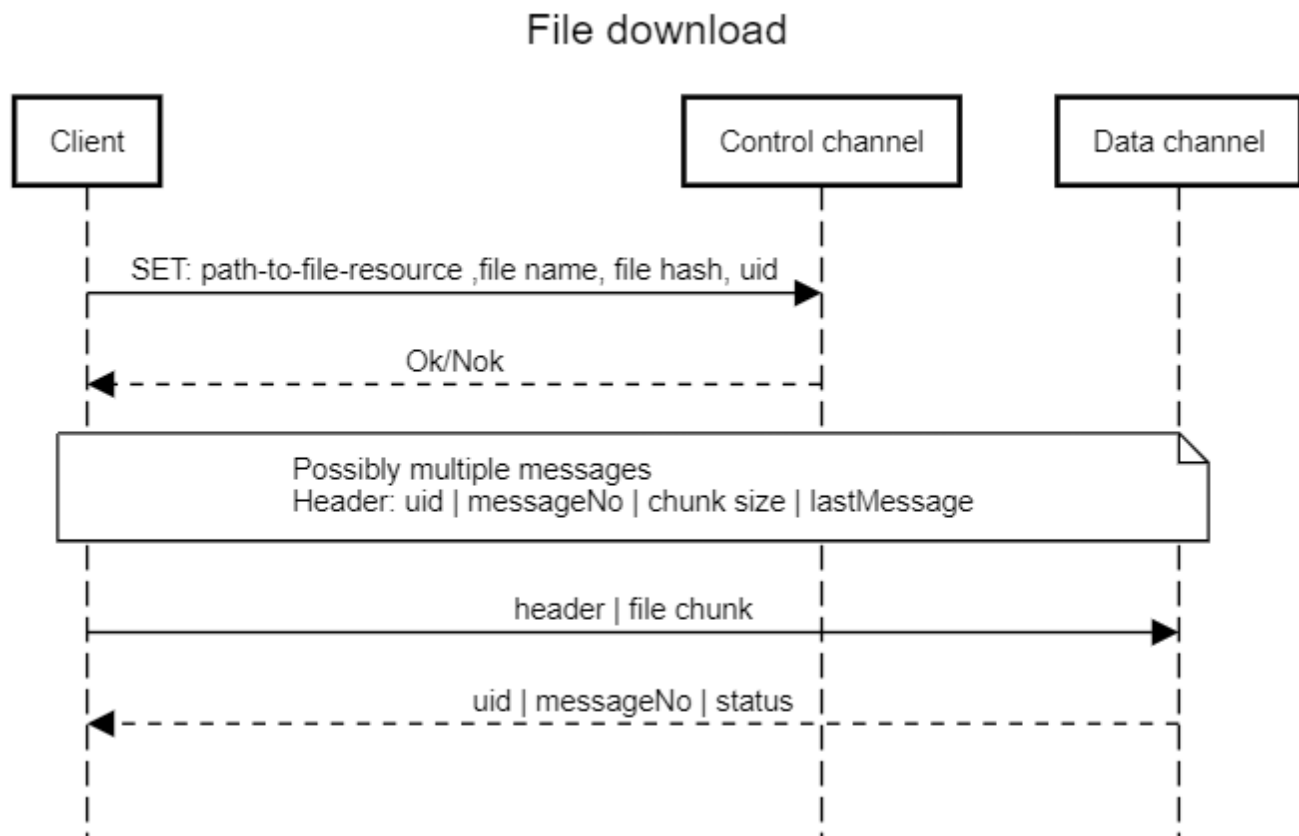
File download

Client

Control channel

Data channel

SET: path-to-file-resource ,file name, file hash, uid

Ok/Nok

Possibly multiple messages
Header: uid | messageNo | chunk size | lastMessage

header | file chunk

uid | messageNo | status